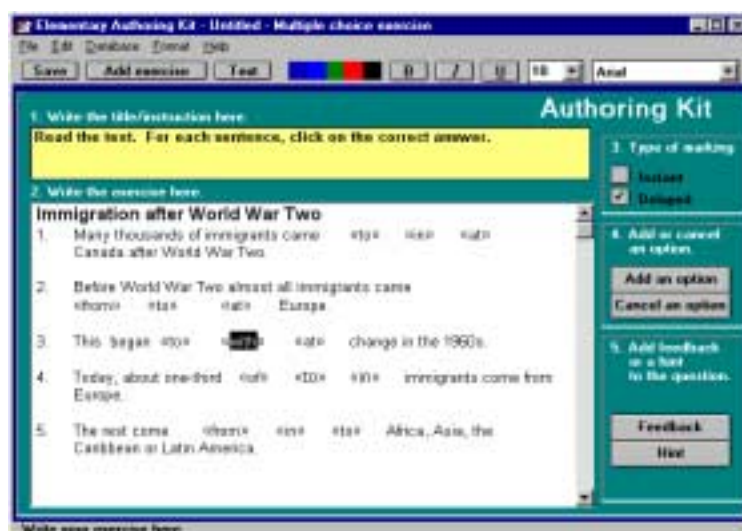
Elementary Authoring Kit - Untitled - Multiple choice exercise

File Edit Database Format Help

Save | Add exercise | Test | B | I | U | 10 | Arial

Authoring Kit

1. Write the title/instruction here.

Read the text. For each sentence, click on the correct answer.

2. Write the exercise here.

Immigration after World War Two

1. Many thousands of immigrants came «to» «in» «at» Canada after World War Two.

2. Before World War Two almost all immigrants came «from» «to» «at» Europe.

3. This began «to» «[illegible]» «at» change in the 1960s.

4. Today, about one-third «of» «to» «in» immigrants come from Europe.

5. The rest come «from» «in» «to» Africa, Asia, the Caribbean or Latin America.

3. Type of marking

Instant

Delayed

4. Add or cancel an option.

Add an option

Cancel an option

5. Add feedback or a hint to the question.

Feedback

Hint

Write your exercise here.